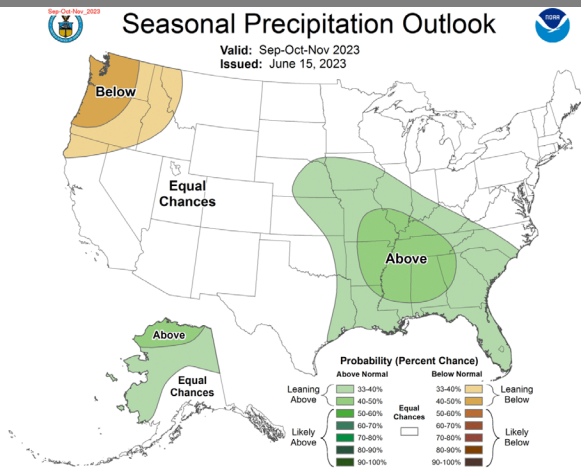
Sep-Oct-Nov_2023

Seasonal Precipitation Outlook

NOAA

Valid: Sep-Oct-Nov 2023
Issued: June 15, 2023

Below

Equal Chances

Above

Above

Equal Chances

Probability (Percent Chance)

Above Normal

Below Normal

Leaning Above

33-40%
40-50%
50-60%
60-70%
70-80%
80-90%
90-100%

Likely Above

Equal Chances

33-40%
40-50%
50-60%
60-70%
70-80%
80-90%
90-100%

Leaning Below

Likely Below